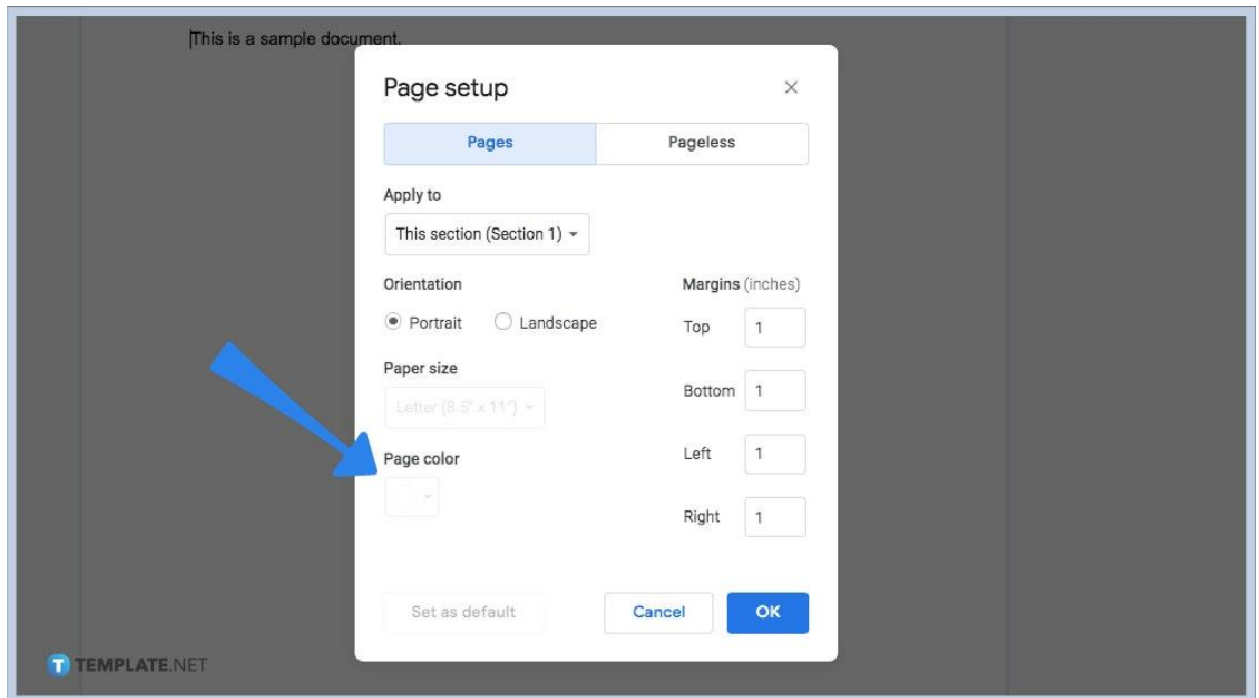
This is a sample document.

Page setup

×

Pages

Pageless

Apply to

This section (Section 1)

Orientation

Portrait

Landscape

Paper size

Letter (8.5" x 11")

Page color

Margins (inches)

Top 1

Bottom 1

Left 1

Right 1

Set as default

Cancel

OK

TEMPLATE.NET